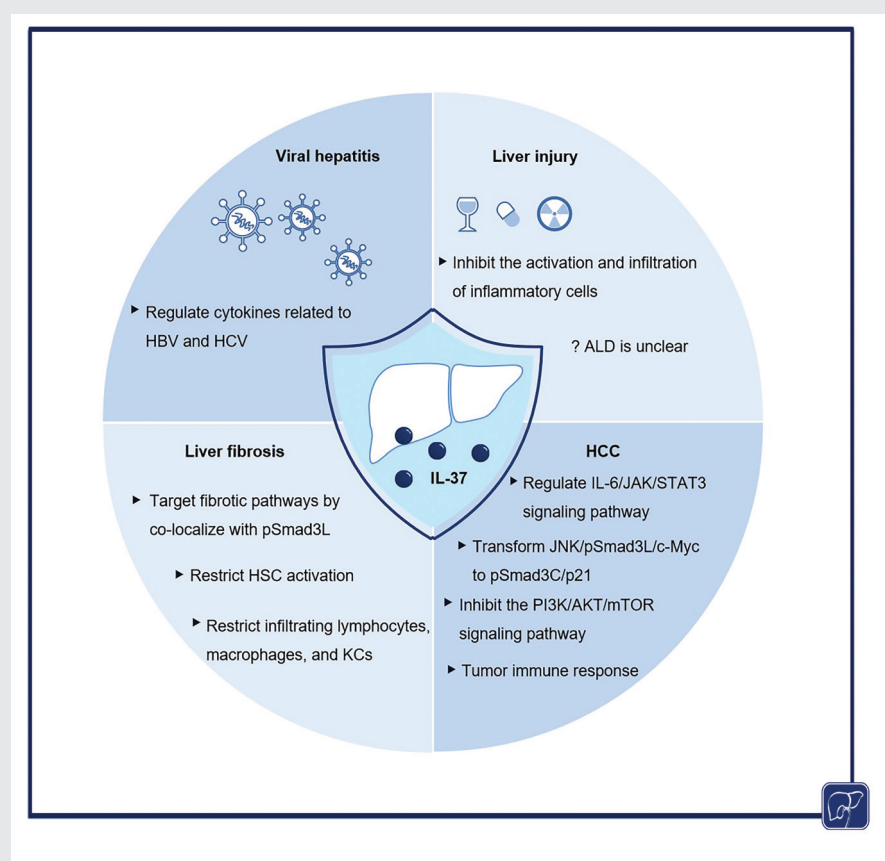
Viral hepatitis

▸ Regulate cytokines related to HBV and HCV

Liver injury

▸ Inhibit the activation and infiltration of inflammatory cells

? ALD is unclear

IL-37

Liver fibrosis

▸ Target fibrotic pathways by co-localize with pSmad3L

▸ Restrict HSC activation

▸ Restrict infiltrating lymphocytes, macrophages, and KCs

HCC

▸ Regulate IL-6/JAK/STAT3 signaling pathway

▸ Transform JNK/pSmad3L/c-Myc to pSmad3C/p21

▸ Inhibit the PI3K/AKT/mTOR signaling pathway

▸ Tumor immune response